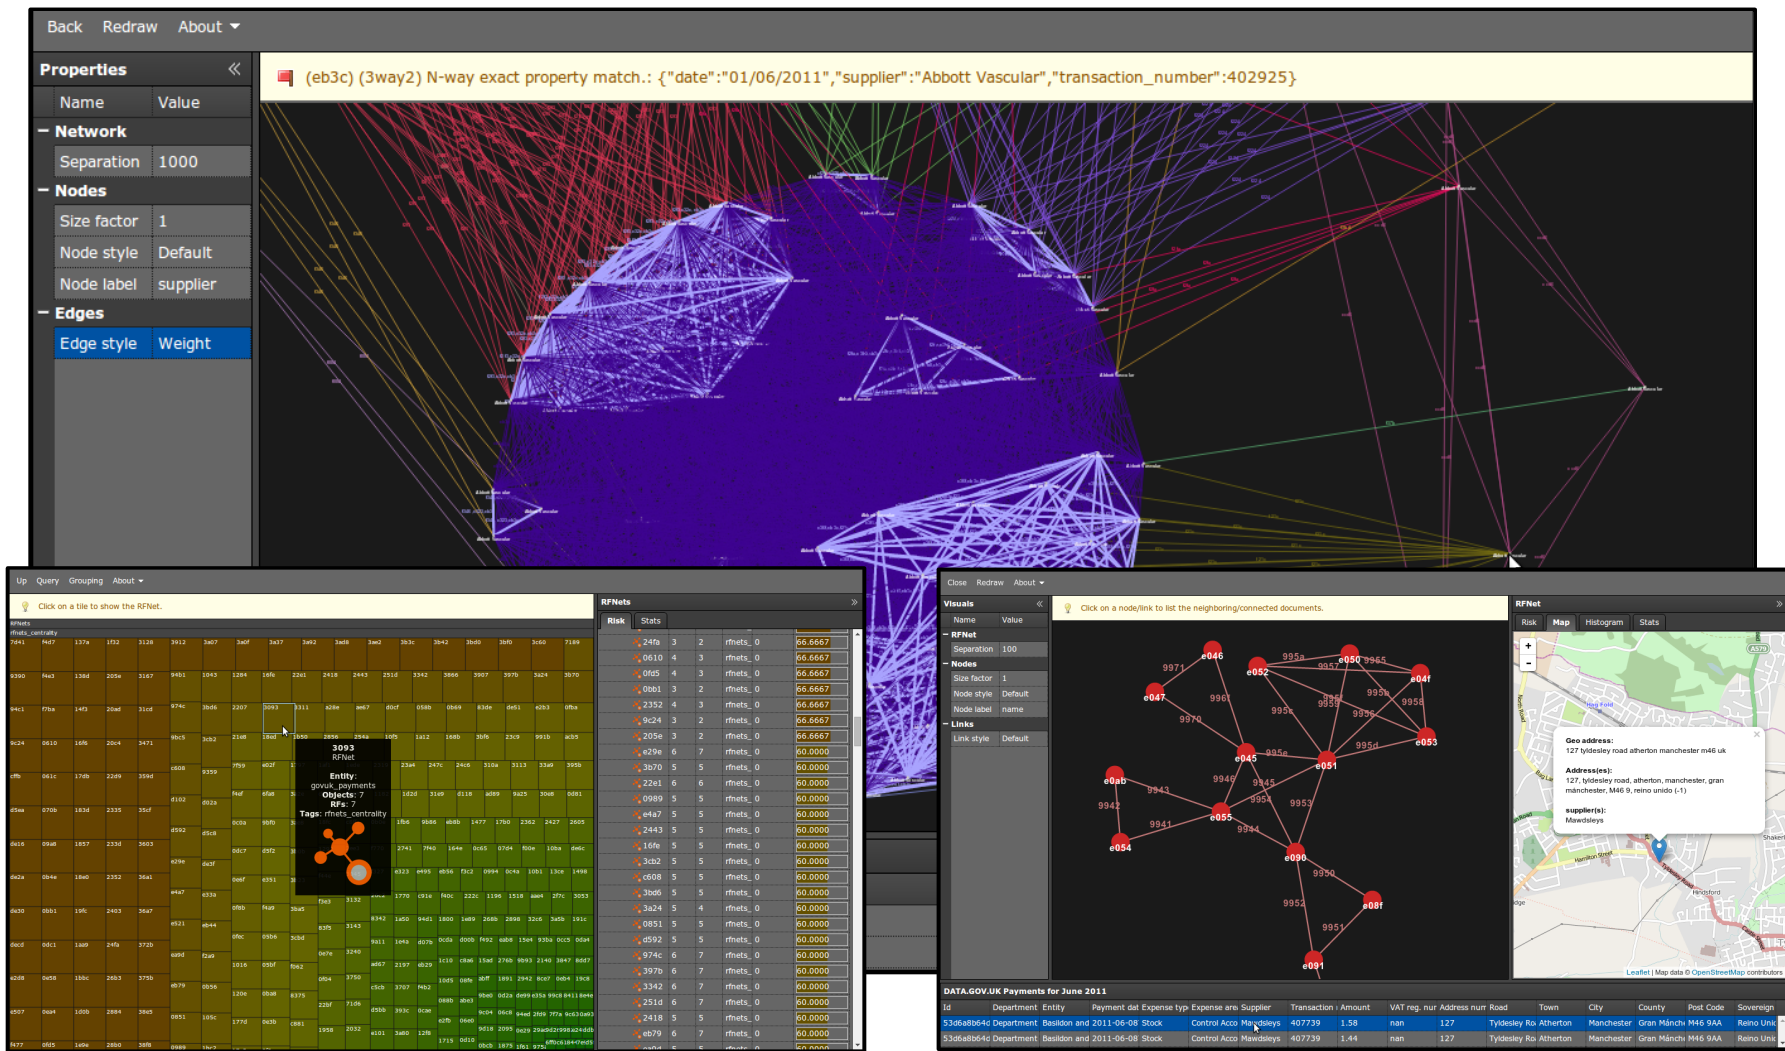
Back Redraw About

Properties

| Name | Value |
|---|---|
| Network | |
| Separation | 1000 |
| Nodes | |
| Size factor | 1 |
| Node style | Default |
| Node label | supplier |
| Edges | |
| Edge style | Weight |

(eb3c) (3way2) N-way exact property match.: {"date":"01/06/2011","supplier":"Abbott Vascular","transaction_number":402925}

Up Query Grouping About

Click on a tile to show the RFNet.

3093
RFNet
Entity: govuk_payments
Objects: 7
RFs: 7
Tags: rfnets_centrality

RFNets
Risk Stats

| | | | | |
|---|---|---|---|---|
| 24fa | 3 | 2 | rfnets_0 | 66.6667 |
| 0610 | 4 | 3 | rfnets_0 | 66.6667 |
| 0fd5 | 4 | 3 | rfnets_0 | 66.6667 |
| 0bb1 | 3 | 2 | rfnets_0 | 66.6667 |
| 2352 | 4 | 3 | rfnets_0 | 66.6667 |
| 9c24 | 3 | 2 | rfnets_0 | 66.6667 |
| 205e | 3 | 2 | rfnets_0 | 66.6667 |
| e29e | 6 | 7 | rfnets_0 | 60.0000 |
| 3b70 | 5 | 5 | rfnets_0 | 60.0000 |
| 22e1 | 6 | 6 | rfnets_0 | 60.0000 |
| 0989 | 5 | 5 | rfnets_0 | 60.0000 |
| e4a7 | 5 | 5 | rfnets_0 | 60.0000 |
| 2443 | 5 | 5 | rfnets_0 | 60.0000 |
| 16fe | 5 | 5 | rfnets_0 | 60.0000 |
| 3cb2 | 5 | 5 | rfnets_0 | 60.0000 |
| c608 | 5 | 5 | rfnets_0 | 60.0000 |
| 3bd6 | 5 | 5 | rfnets_0 | 60.0000 |
| 3a24 | 5 | 4 | rfnets_0 | 60.0000 |
| 0851 | 5 | 5 | rfnets_0 | 60.0000 |
| d592 | 5 | 5 | rfnets_0 | 60.0000 |
| 974c | 6 | 7 | rfnets_0 | 60.0000 |
| 397b | 5 | 5 | rfnets_0 | 60.0000 |
| 3342 | 6 | 7 | rfnets_0 | 60.0000 |
| 251d | 6 | 7 | rfnets_0 | 60.0000 |
| 2418 | 5 | 5 | rfnets_0 | 60.0000 |
| eb79 | 6 | 7 | rfnets_0 | 60.0000 |

Close Redraw About

Visuals

| Name | Value |
|---|---|
| RFNet | |
| Separation | 100 |
| Nodes | |
| Size factor | 1 |
| Node style | Default |
| Node label | name |
| Links | |
| Link style | Default |

Click on a node/link to list the neighboring/connected documents.

e046 e052 e050 e04f e047 e053 e045 e051 e0ab e055 e054 e090 e08f e091

RFNet
Risk Map Histogram Stats

Geo address:
127 tyldesley road atherton manchester m46 uk

Address(es):
127, tyldesley road, atherton, manchester, gran mánchester, M46 9, reino unido (-1)

supplier(s):
Mawdsleys

Leaflet | Map data © OpenStreetMap contributors

DATA.GOV.UK Payments for June 2011

| Id | Department | Entity | Payment dat | Expense typ | Expense are | Supplier | Transaction | Amount | VAT reg. nur | Address nur | Road | Town | City | County | Post Code | Sovereign |
|---|---|---|---|---|---|---|---|---|---|---|---|---|---|---|---|---|
| 53d6a8b64c | Department | Basildon and | 2011-06-08 | Stock | Control Acco | Mawdsleys | 407739 | 1.58 | nan | 127 | Tyldesley Ro | Atherton | Manchester | Gran Mánch | M46 9AA | Reino Unic |
| 53d6a8b64c | Department | Basildon and | 2011-06-08 | Stock | Control Acco | Mawdsleys | 407739 | 1.44 | nan | 127 | Tyldesley Ro | Atherton | Manchester | Gran Mánch | M46 9AA | Reino Unic |